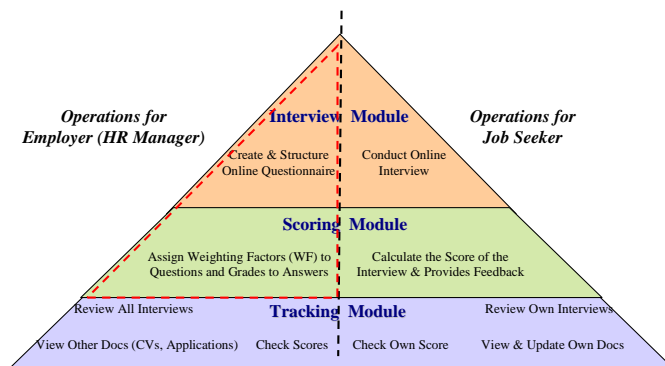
Operations for Employer (HR Manager)

Operations for Job Seeker

Interview Module

Create & Structure Online Questionnaire

Conduct Online Interview

Scoring Module

Assign Weighting Factors (WF) to Questions and Grades to Answers

Calculate the Score of the Interview & Provides Feedback

Tracking Module

Review All Interviews

Review Own Interviews

View Other Docs (CVs, Applications)

Check Scores

Check Own Score

View & Update Own Docs